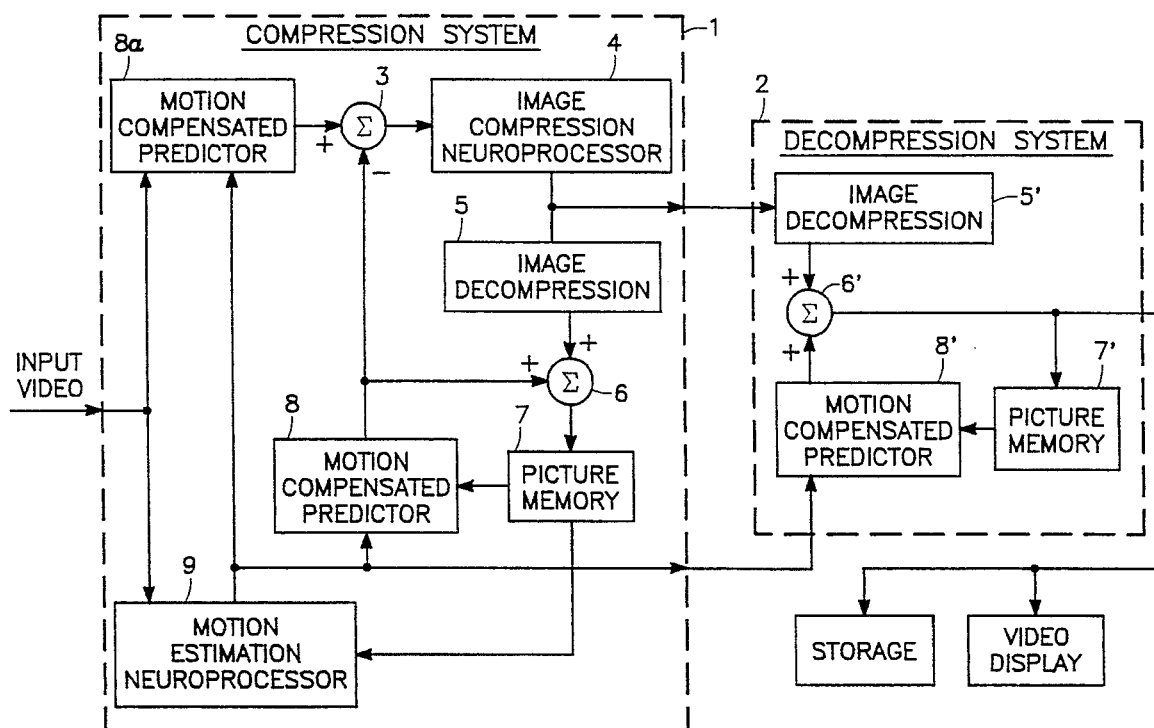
COMPRESSION SYSTEM
1
8a
MOTION COMPENSATED PREDICTOR
+
3
$\Sigma$
−
4
IMAGE COMPRESSION NEUROPROCESSOR
2
DECOMPRESSION SYSTEM
IMAGE DECOMPRESSION
5'
5
IMAGE DECOMPRESSION
+
$\Sigma$
6'
+
INPUT VIDEO
+
+
$\Sigma$
6
8'
7'
MOTION COMPENSATED PREDICTOR
PICTURE MEMORY
8
7
MOTION COMPENSATED PREDICTOR
PICTURE MEMORY
9
MOTION ESTIMATION NEUROPROCESSOR
STORAGE
VIDEO DISPLAY